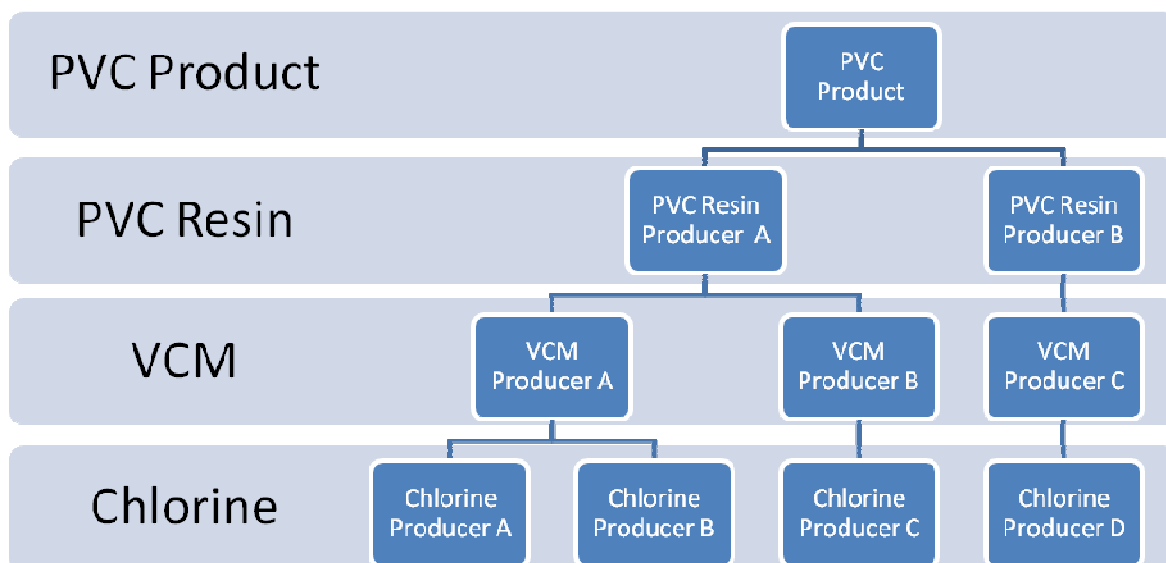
PVC Product

PVC Product

PVC Resin

PVC Resin Producer A

PVC Resin Producer B

VCM

VCM Producer A

VCM Producer B

VCM Producer C

Chlorine

Chlorine Producer A

Chlorine Producer B

Chlorine Producer C

Chlorine Producer D